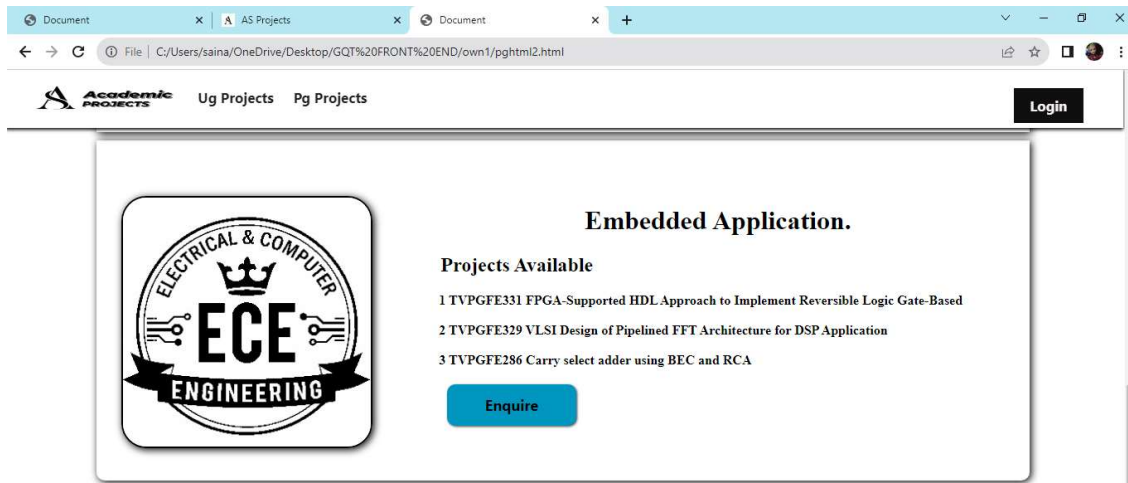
Document × | A AS Projects × Document × +

File | C:/Users/saina/OneDrive/Desktop/GQT%20FRONT%20END/own1/pghtml2.html

Academic PROJECTS Ug Projects Pg Projects Login

ELECTRICAL & COMPUTER
ECE
ENGINEERING

Embedded Application.

Projects Available

1 TVPGFE331 FPGA-Supported HDL Approach to Implement Reversible Logic Gate-Based

2 TVPGFE329 VLSI Design of Pipelined FFT Architecture for DSP Application

3 TVPGFE286 Carry select adder using BEC and RCA

Enquire